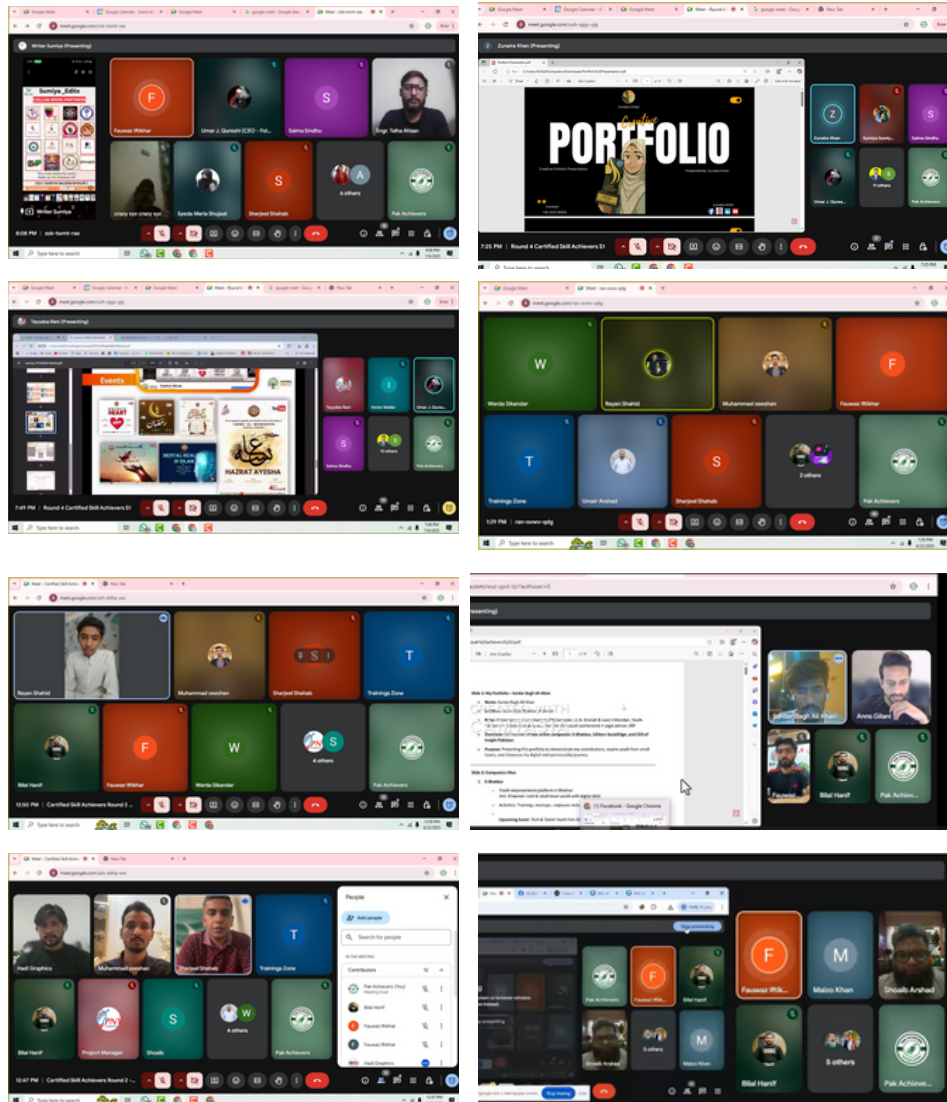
Writer Sumiya (Presenting)

Sumiya_Editz

F
Fauwaz Iftikhar

Umar J. Qureshi (CEO - Fot...

S
Salma Sindhu

Engr. Talha Ahsen

Syeda Maria Shujaat

S
Sharjeel Shahab

A
6 others

Pak Achievers

8:08 PM | zok-twmt-rax

Zunaira Khan (Presenting)

Creative
PORTFOLIO

Z
Zunaira Khan

Sumiya Sumiya

Salma Sindhu

Umar J. Qures...

11 others

7:25 PM | Round 4 Certified Skill Achievers S1

Tayyaba Rani (Presenting)

Events

HAZRAT AYESHA

Tayyaba Rani

I
Imran Haider

Umar J. Qures...

S
Salma Sindhu

10 others

Pak Achievers

7:49 PM | Round 4 Certified Skill Achievers S1

W
Warda Sikandar

Rayan Shahid

Muhammad zeeshan

F
Fauwaz Iftikhar

T
Trainings Zone

Umair Arshad

S
Sharjeel Shahab

2 others

Pak Achievers

1:29 PM | ran-ovwv-qdg

Rayan Shahid

Muhammad zeeshan

Sharjeel Shahab

T
Trainings Zone

Bilal Hanif

F
Fauwaz Iftikhar

W
Warda Sikandar

S
4 others

Pak Achievers

12:50 PM | Certified Skill Achievers Round 2 ...

Presenting)

Slide 1: My Portfolio – Sardar Bagh Ali Khan

Slide 2: Companies I Run

Sardar Bagh Ali Khan

Anns Gilani

Fauwaz

Bilal Hanif

Pak Achiev...

(1) Facebook - Google Chrome

Hadi Graphics

Muhammad zeeshan

Sharjeel Shahab

T
Trainings Zone

Bilal Hanif

Project Manager

S
Shoaib

W
4 others

Pak Achievers

12:47 PM | Certified Skill Achievers Round 2 ...

People

Add people

Search for people

IN THE MEETING

Contributors 12

Pak Achievers (You)
Meeting host

Bilal Hanif

Fauwaz Iftikhar

Fauwaz Iftikhar

Hadi Graphics

Stop presenting

Pak Achievers

F
Fauwaz Iftikh...

Bilal Hanif

F
Fauwaz Iftik...

M
Maiiro Khan

Shoaib Arshad

Shoaib Arshad

5 others

M
Maiiro Khan

Bilal Hanif

5 others

Pak Achieve...

Stop sharing

Type here to search